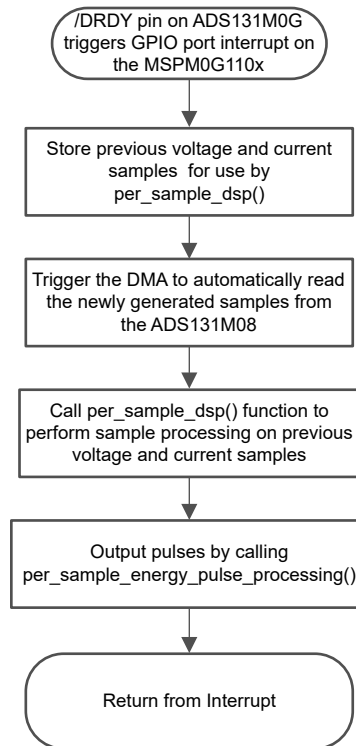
/DRDY pin on ADS131M0G triggers GPIO port interrupt on the MSPM0G110x

Store previous voltage and current samples for use by per_sample_dsp()

Trigger the DMA to automatically read the newly generated samples from the ADS131M08

Call per_sample_dsp() function to perform sample processing on previous voltage and current samples

Output pulses by calling per_sample_energy_pulse_processing()

Return from Interrupt